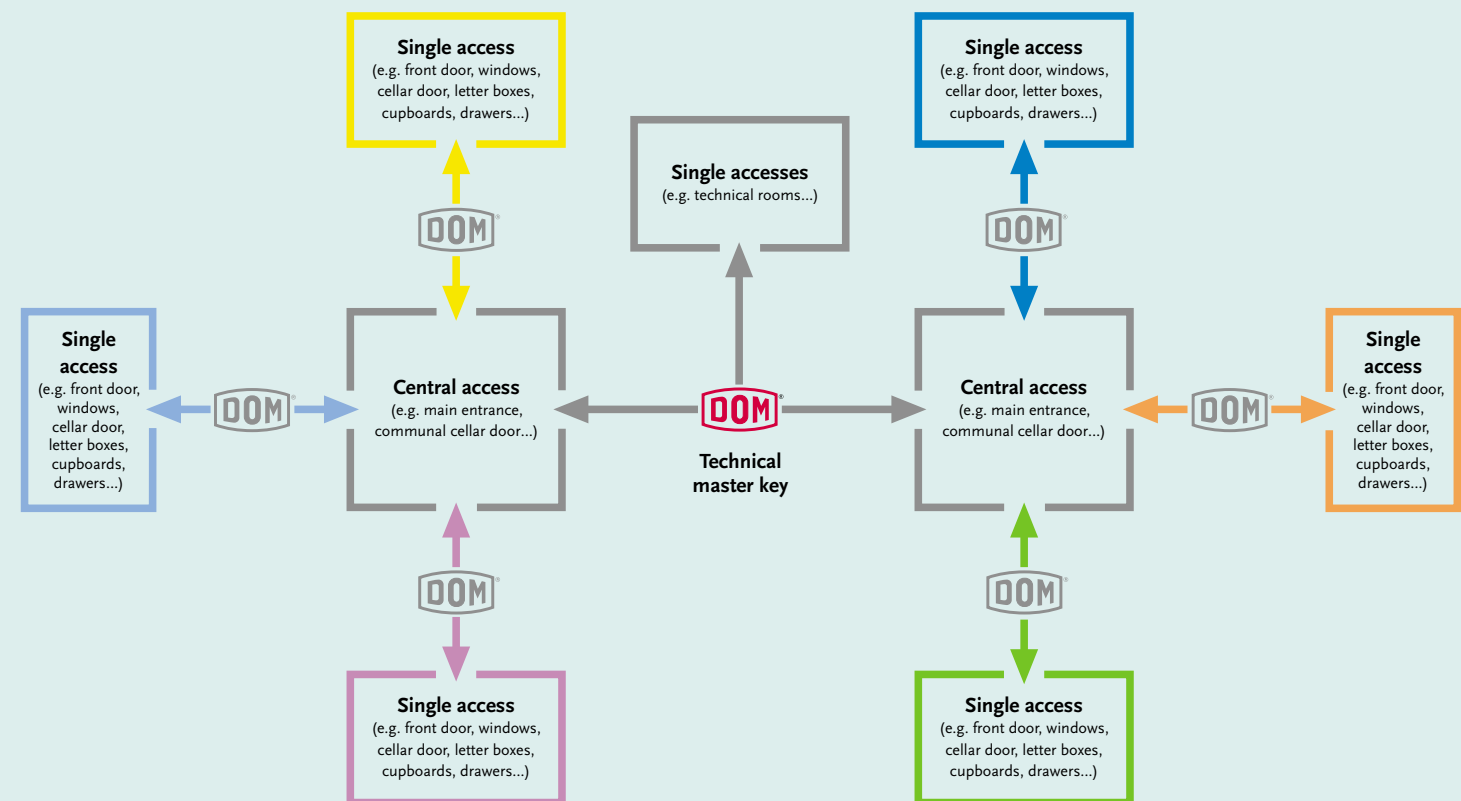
Single access
(e.g. front door, windows, cellar door, letter boxes, cupboards, drawers...)

Single accesses
(e.g. technical rooms...)

Single access
(e.g. front door, windows, cellar door, letter boxes, cupboards, drawers...)

DOM

DOM

Single access
(e.g. front door, windows, cellar door, letter boxes, cupboards, drawers...)

DOM

Central access
(e.g. main entrance, communal cellar door...)

DOM

Technical master key

Central access
(e.g. main entrance, communal cellar door...)

DOM

Single access
(e.g. front door, windows, cellar door, letter boxes, cupboards, drawers...)

DOM

DOM

Single access
(e.g. front door, windows, cellar door, letter boxes, cupboards, drawers...)

Single access
(e.g. front door, windows, cellar door, letter boxes, cupboards, drawers...)